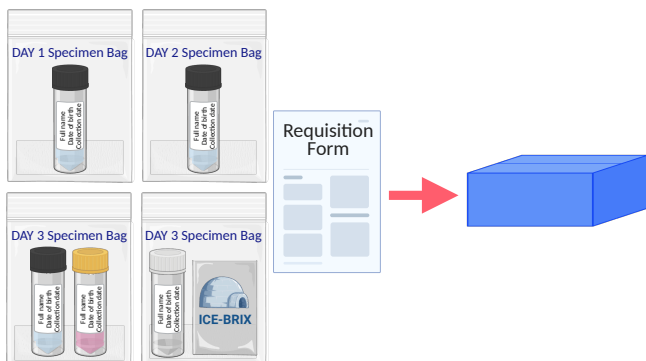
DAY 1 Specimen Bag

Full name
Date of birth
Collection date

DAY 2 Specimen Bag

Full name
Date of birth
Collection date

Requisition Form

DAY 3 Specimen Bag

Full name
Date of birth
Collection date

Full name
Date of birth
Collection date

DAY 3 Specimen Bag

Full name
Date of birth
Collection date

ICE-BRIX